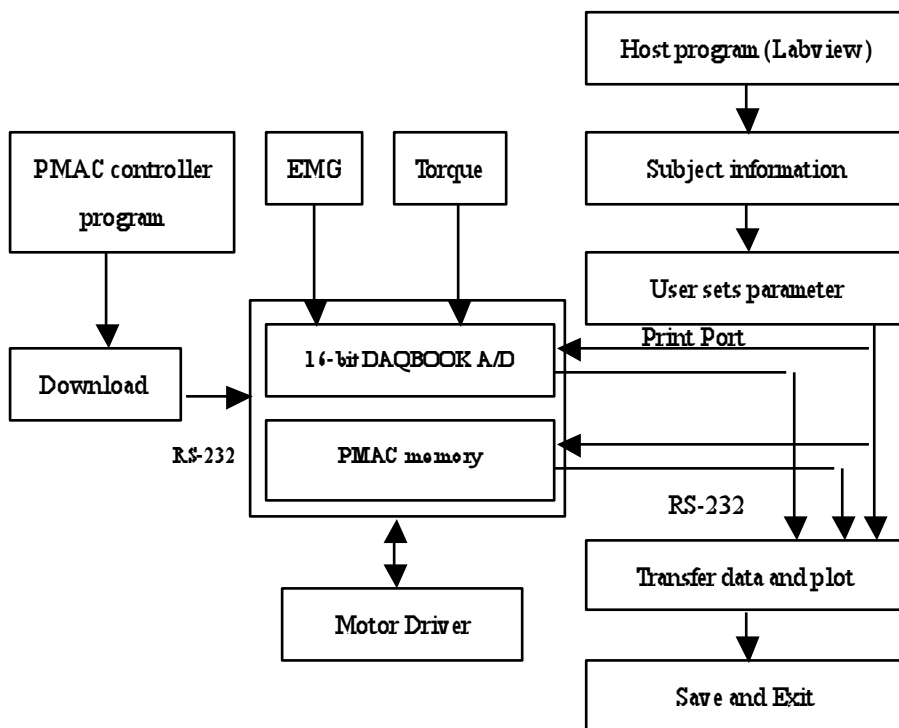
Host program (Labview)

PMAC controller program

EMG

Torque

Subject information

User sets parameter

Print Port

16-bit DAQBOOK A/D

Download

RS-232

PMAC memory

RS-232

Transfer data and plot

Motor Driver

Save and Exit